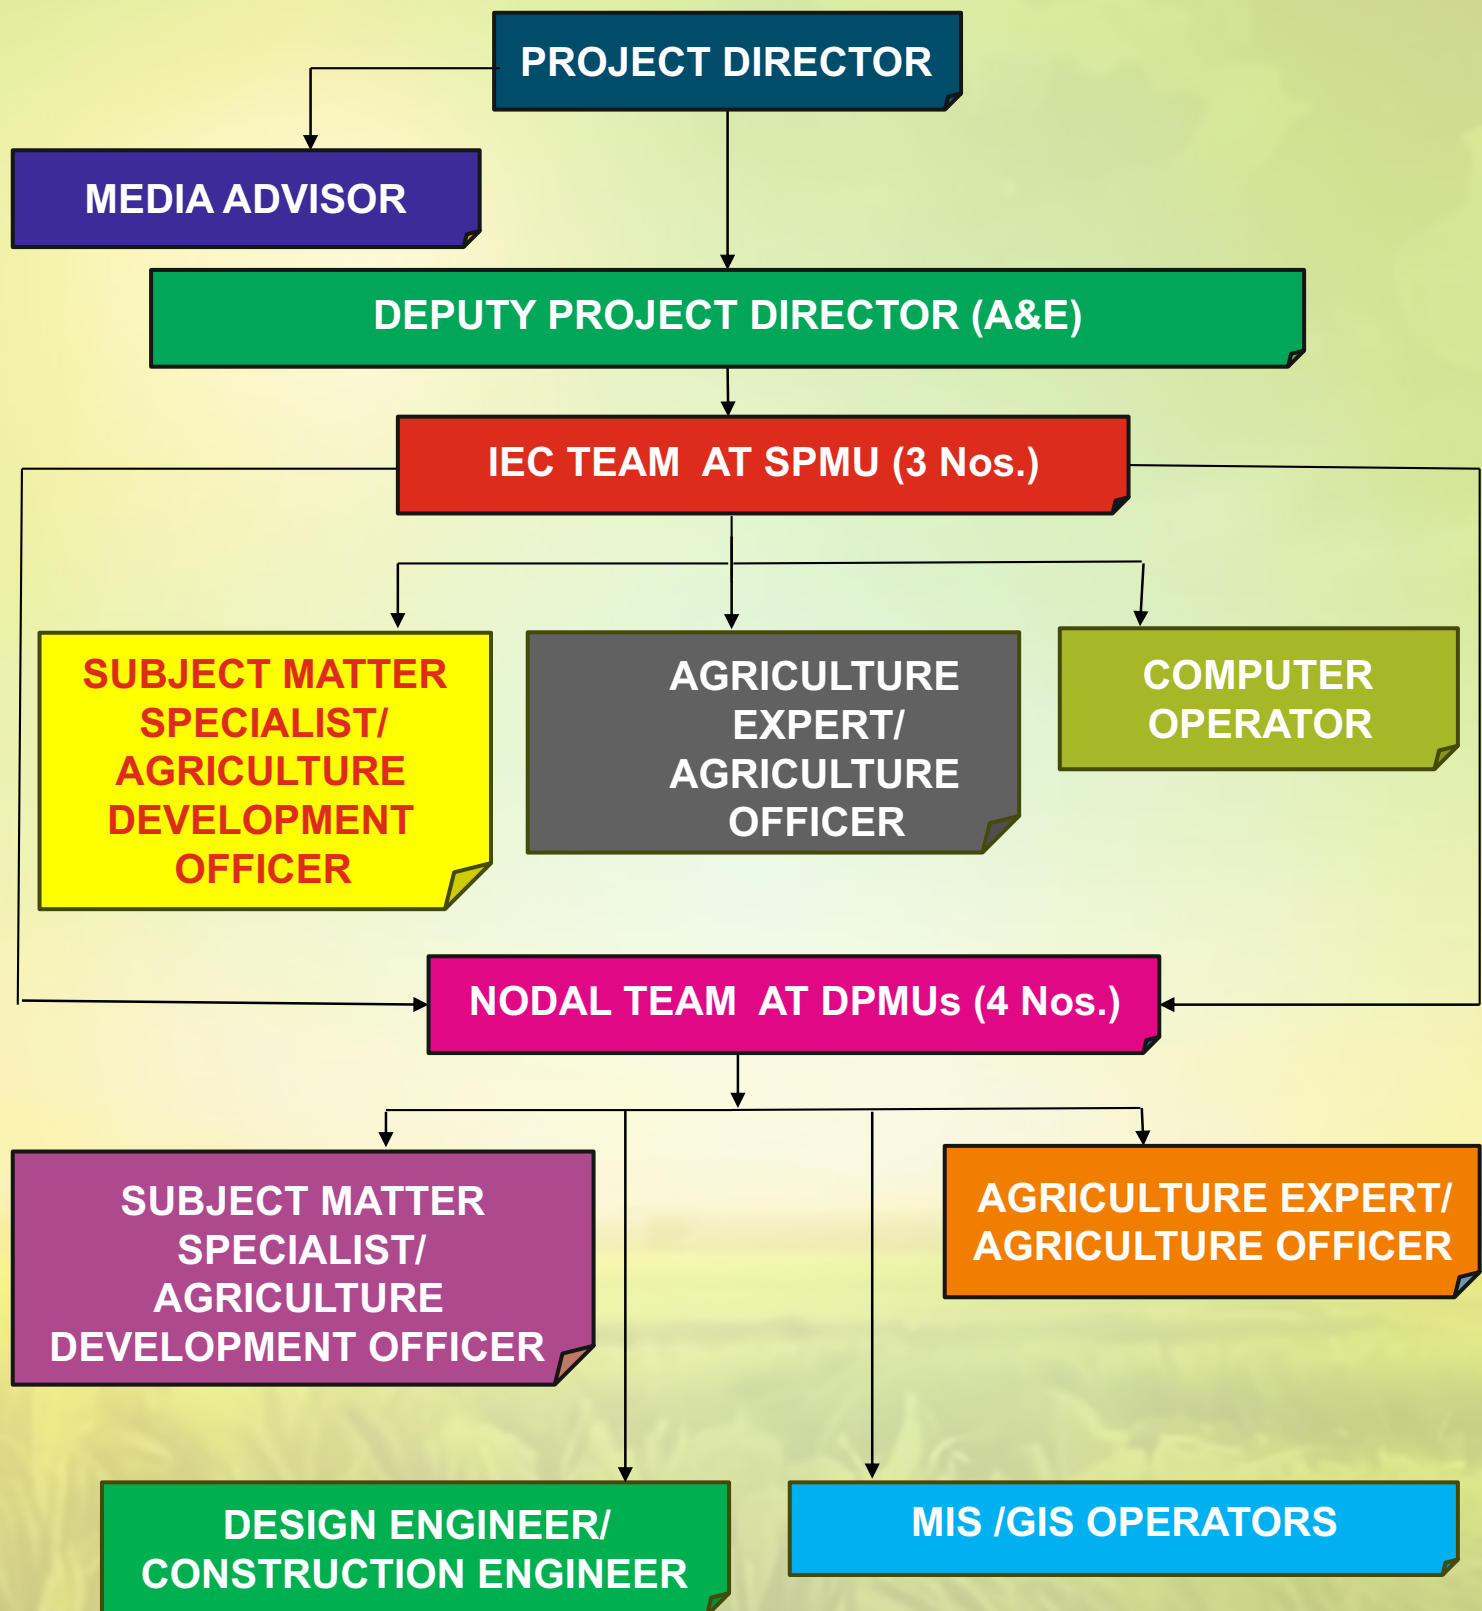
PROJECT DIRECTOR

MEDIA ADVISOR

DEPUTY PROJECT DIRECTOR (A&E)

IEC TEAM AT SPMU (3 Nos.)

SUBJECT MATTER SPECIALIST/ AGRICULTURE DEVELOPMENT OFFICER

AGRICULTURE EXPERT/ AGRICULTURE OFFICER

COMPUTER OPERATOR

NODAL TEAM AT DPMUs (4 Nos.)

SUBJECT MATTER SPECIALIST/ AGRICULTURE DEVELOPMENT OFFICER

AGRICULTURE EXPERT/ AGRICULTURE OFFICER

DESIGN ENGINEER/ CONSTRUCTION ENGINEER

MIS /GIS OPERATORS